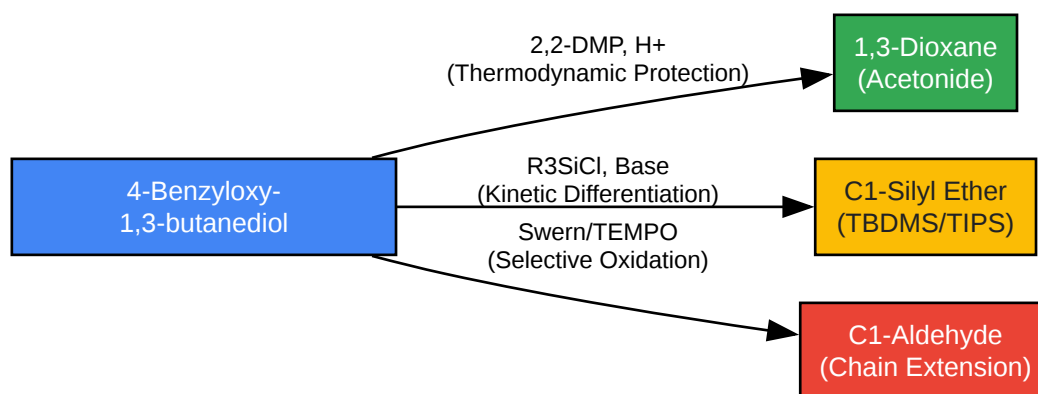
4-Benzyloxy-1,3-butanediol

2,2-DMP, H+
(Thermodynamic Protection)

1,3-Dioxane
(Acetonide)

R3SiCl, Base
(Kinetic Differentiation)

C1-Silyl Ether
(TBDMS/TIPS)

Swern/TEMPO
(Selective Oxidation)

C1-Aldehyde
(Chain Extension)